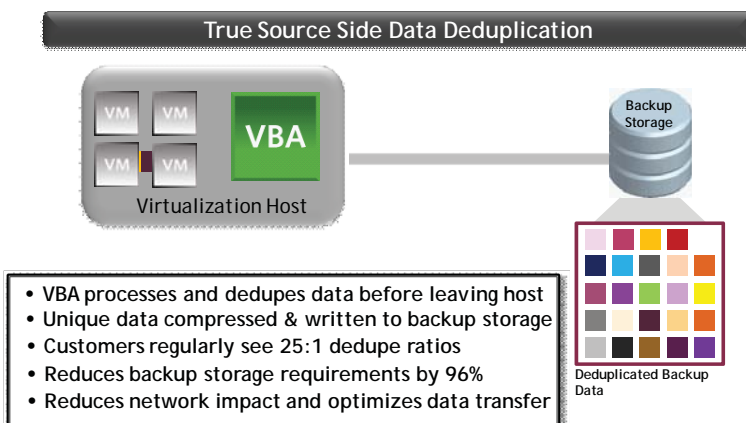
True Source Side Data Deduplication

VM VM VM VM

VBA

Virtualization Host

Backup Storage

• VBA processes and dedupes data before leaving host
• Unique data compressed & written to backup storage
• Customers regularly see 25:1 dedupe ratios
• Reduces backup storage requirements by 96%
• Reduces network impact and optimizes data transfer

Deduplicated Backup Data